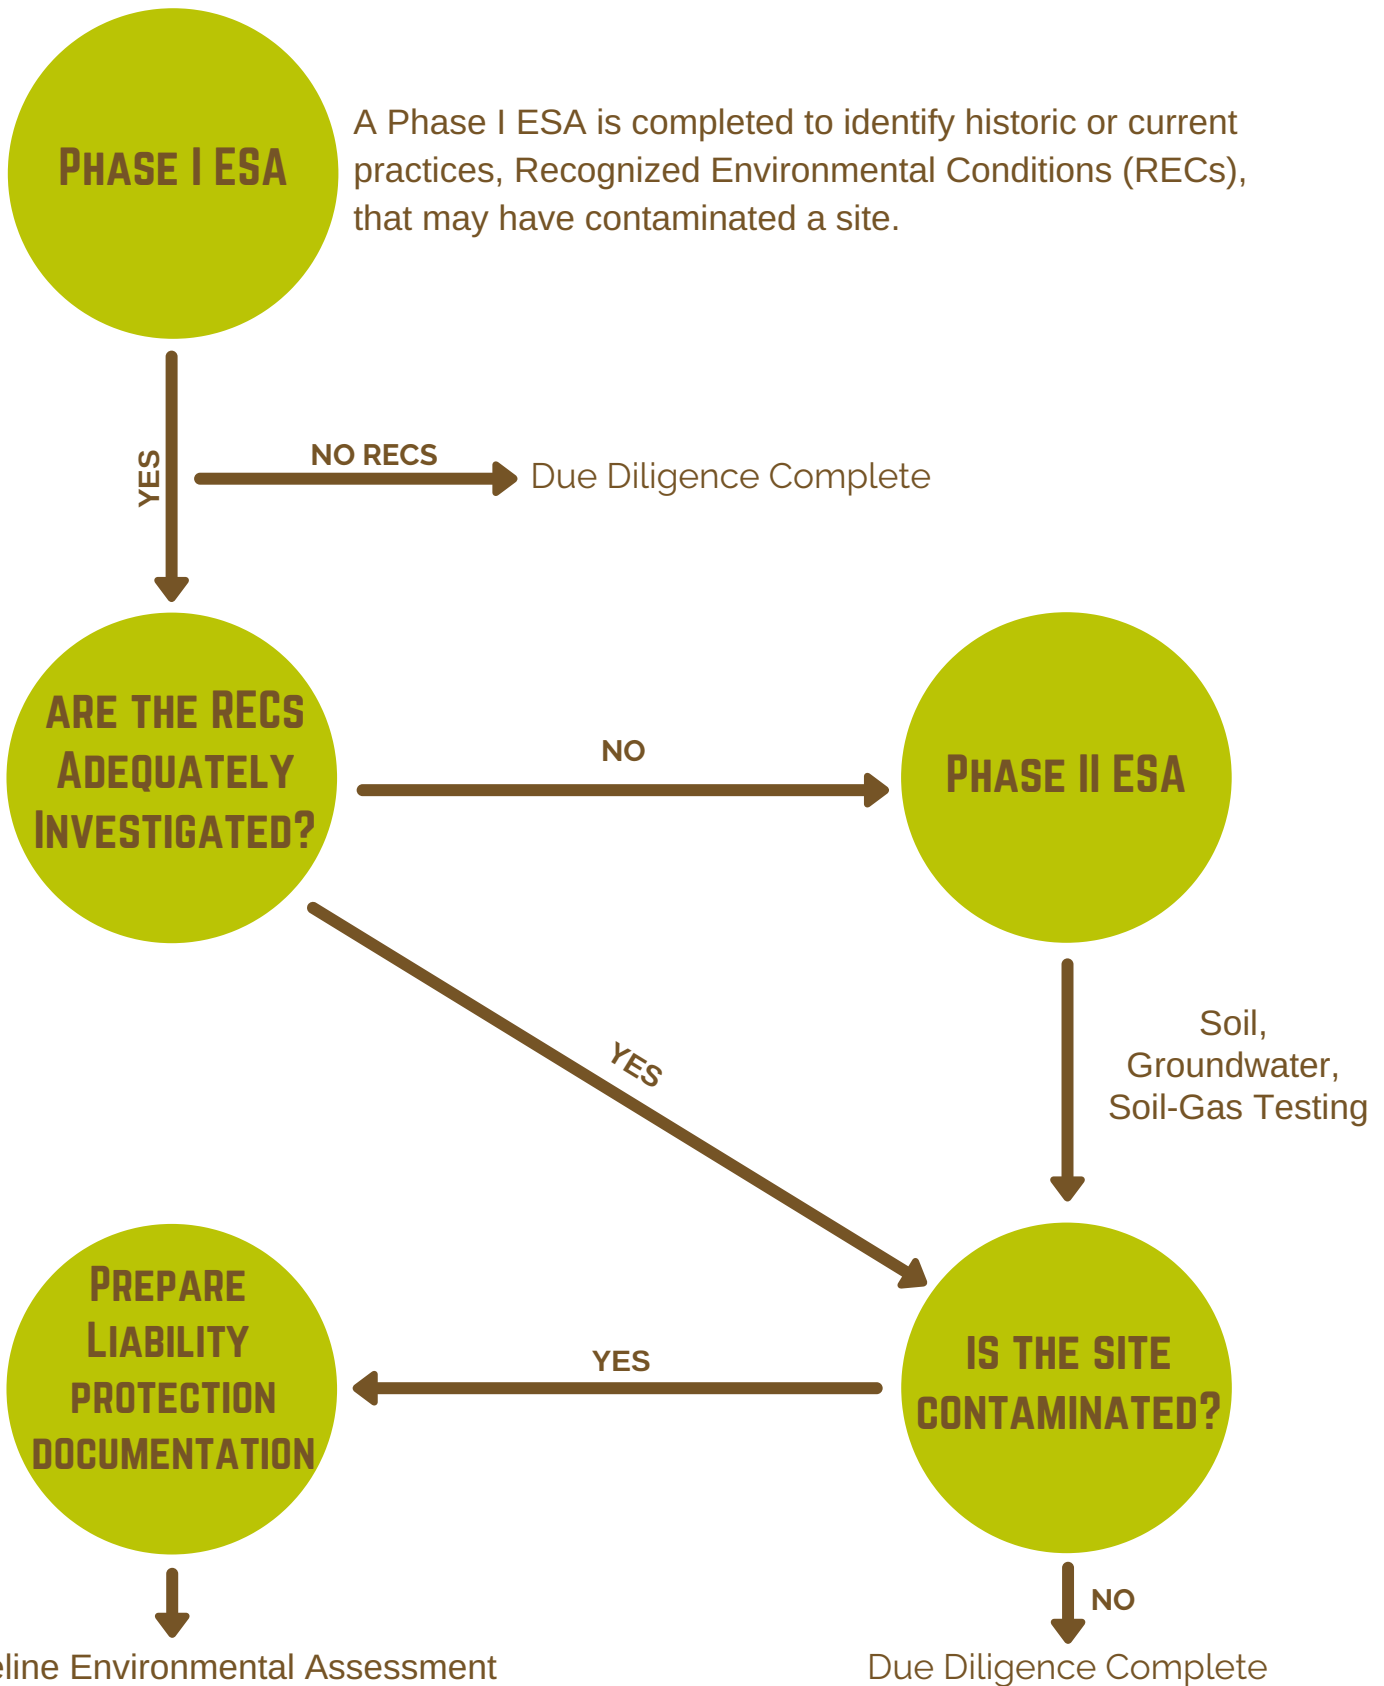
PHASE I ESA

A Phase I ESA is completed to identify historic or current practices, Recognized Environmental Conditions (RECs), that may have contaminated a site.

YES

NO RECS

Due Diligence Complete

ARE THE RECs ADEQUATELY INVESTIGATED?

NO

PHASE II ESA

YES

Soil, Groundwater, Soil-Gas Testing

PREPARE LIABILITY PROTECTION DOCUMENTATION

YES

IS THE SITE CONTAMINATED?

NO

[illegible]eline Environmental Assessment

Due Diligence Complete